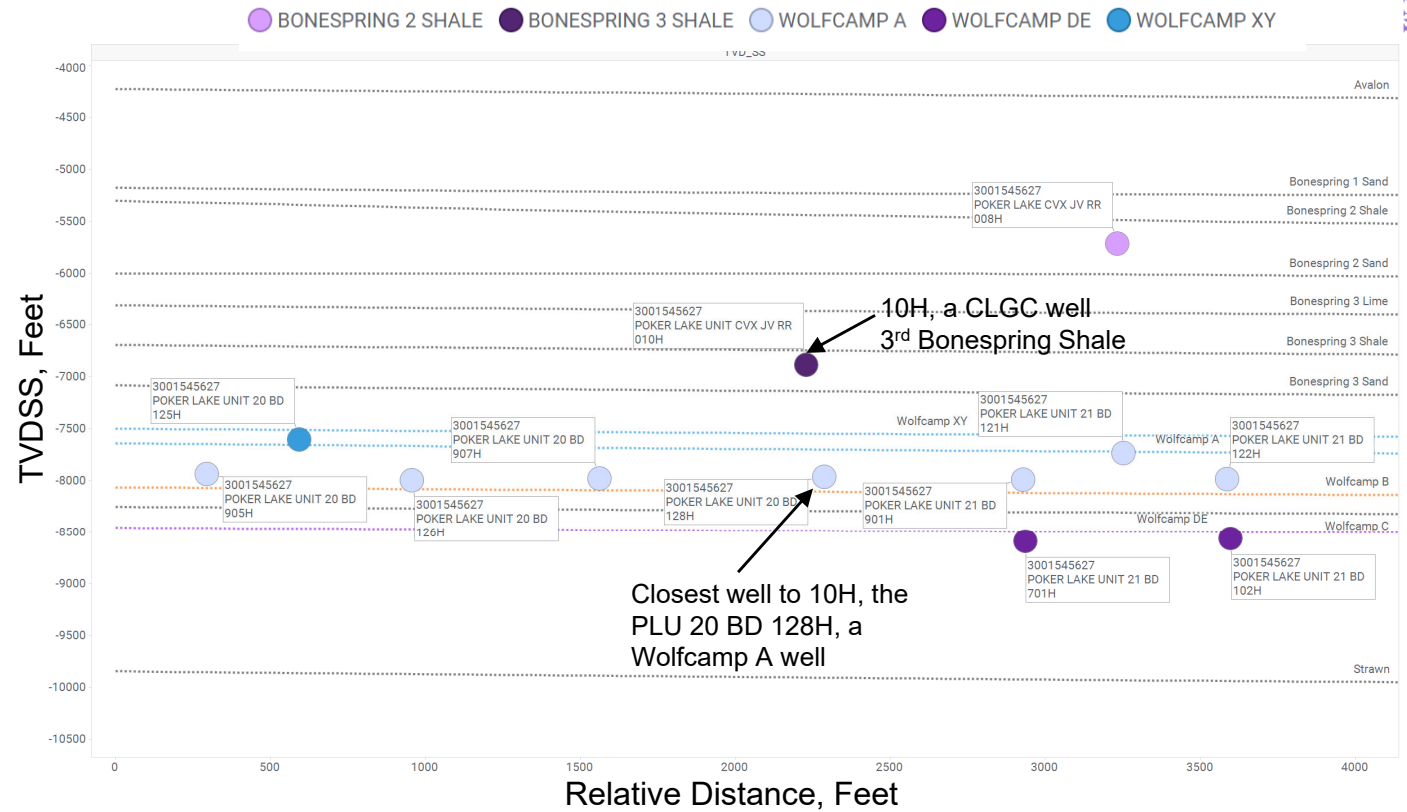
BONESPRING 2 SHALE BONESPRING 3 SHALE WOLFCAMP A WOLFCAMP DE WOLFCAMP XY

TVD_SS

TVDSS, Feet

-4000
-4500
-5000
-5500
-6000
-6500
-7000
-7500
-8000
-8500
-9000
-9500
-10000
-10500

Avalon
Bonespring 1 Sand
Bonespring 2 Shale
Bonespring 2 Sand
Bonespring 3 Lime
Bonespring 3 Shale
Bonespring 3 Sand
Wolfcamp XY
Wolfcamp A
Wolfcamp B
Wolfcamp DE
Wolfcamp C
Strawn

3001545627
POKER LAKE CVX JV RR 008H

3001545627
POKER LAKE UNIT CVX JV RR 010H

10H, a CLGC well
3rd Bonespring Shale

3001545627
POKER LAKE UNIT 20 BD 125H

3001545627
POKER LAKE UNIT 20 BD 907H

3001545627
POKER LAKE UNIT 21 BD 121H

3001545627
POKER LAKE UNIT 21 BD 122H

3001545627
POKER LAKE UNIT 20 BD 905H

3001545627
POKER LAKE UNIT 20 BD 126H

3001545627
POKER LAKE UNIT 20 BD 128H

3001545627
POKER LAKE UNIT 21 BD 901H

3001545627
POKER LAKE UNIT 21 BD 701H

3001545627
POKER LAKE UNIT 21 BD 102H

Closest well to 10H, the PLU 20 BD 128H, a Wolfcamp A well

0 500 1000 1500 2000 2500 3000 3500 4000

Relative Distance, Feet